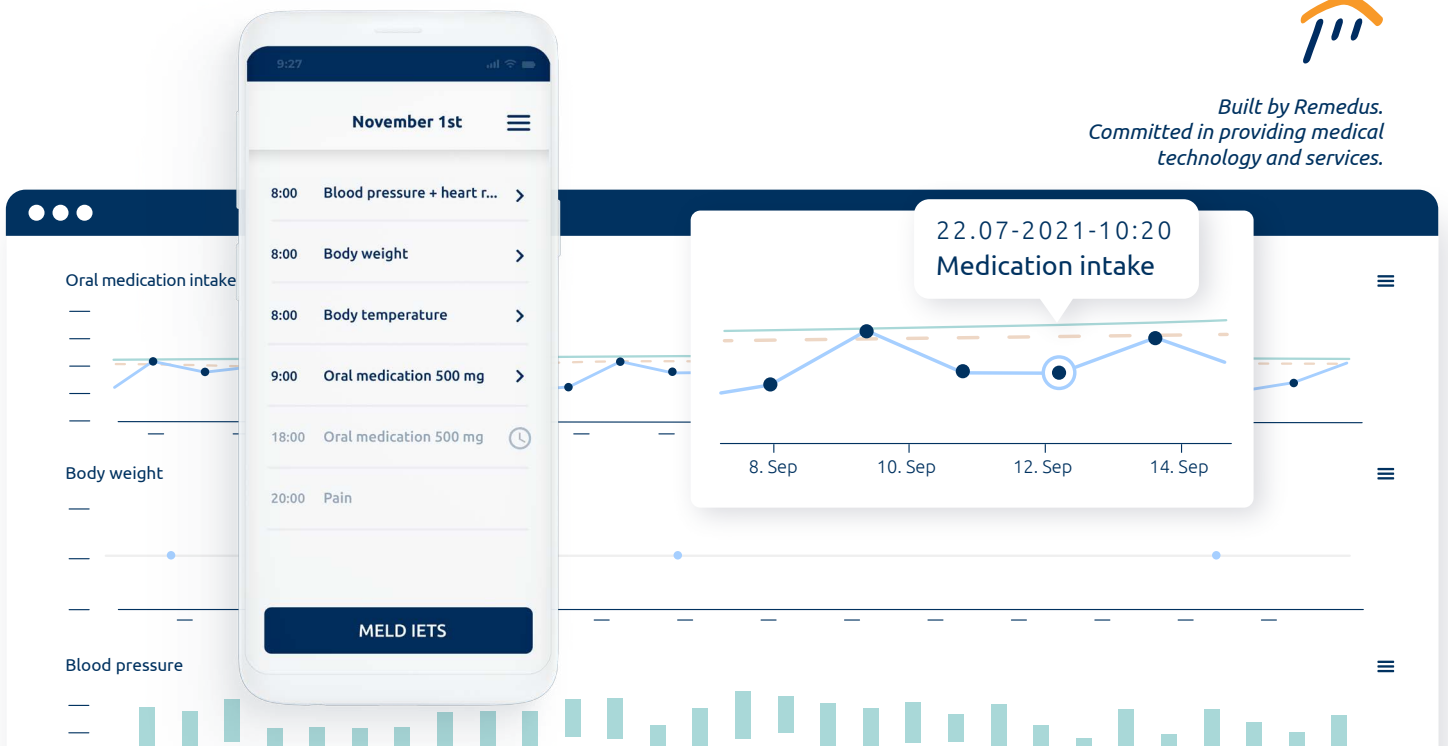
Built by Remedus.
Committed in providing medical technology and services.

9:27

November 1st

8:00 Blood pressure + heart r...

8:00 Body weight

8:00 Body temperature

9:00 Oral medication 500 mg

18:00 Oral medication 500 mg

20:00 Pain

MELD IETS

Oral medication intake

22.07-2021-10:20
Medication intake

8. Sep 10. Sep 12. Sep 14. Sep

Body weight

Blood pressure